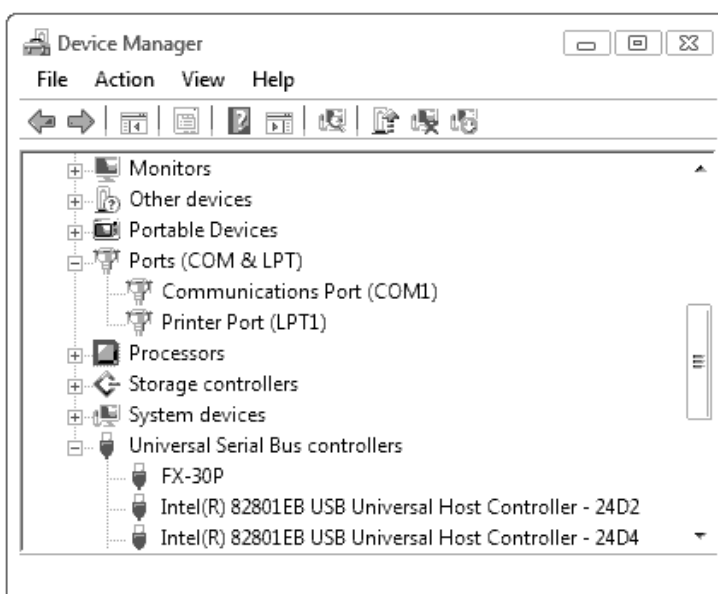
Device Manager

File Action View Help

Monitors
Other devices
Portable Devices
Ports (COM & LPT)
Communications Port (COM1)
Printer Port (LPT1)
Processors
Storage controllers
System devices
Universal Serial Bus controllers
FX-30P
Intel(R) 82801EB USB Universal Host Controller - 24D2
Intel(R) 82801EB USB Universal Host Controller - 24D4